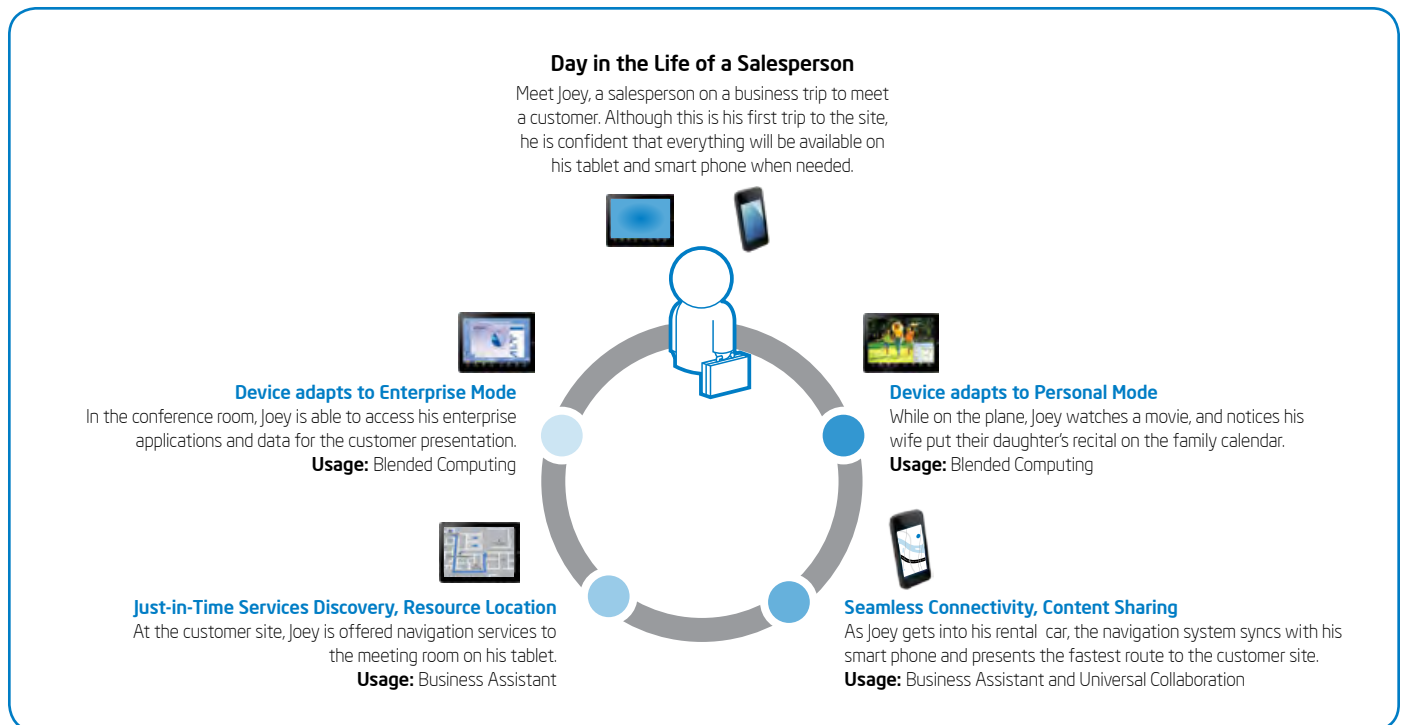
Day in the Life of a Salesperson

Meet Joey, a salesperson on a business trip to meet a customer. Although this is his first trip to the site, he is confident that everything will be available on his tablet and smart phone when needed.

Device adapts to Enterprise Mode
In the conference room, Joey is able to access his enterprise applications and data for the customer presentation.
**Usage:** Blended Computing

Device adapts to Personal Mode
While on the plane, Joey watches a movie, and notices his wife put their daughter's recital on the family calendar.
**Usage:** Blended Computing

Just-in-Time Services Discovery, Resource Location
At the customer site, Joey is offered navigation services to the meeting room on his tablet.
**Usage:** Business Assistant

Seamless Connectivity, Content Sharing
As Joey gets into his rental car, the navigation system syncs with his smart phone and presents the fastest route to the customer site.
**Usage:** Business Assistant and Universal Collaboration